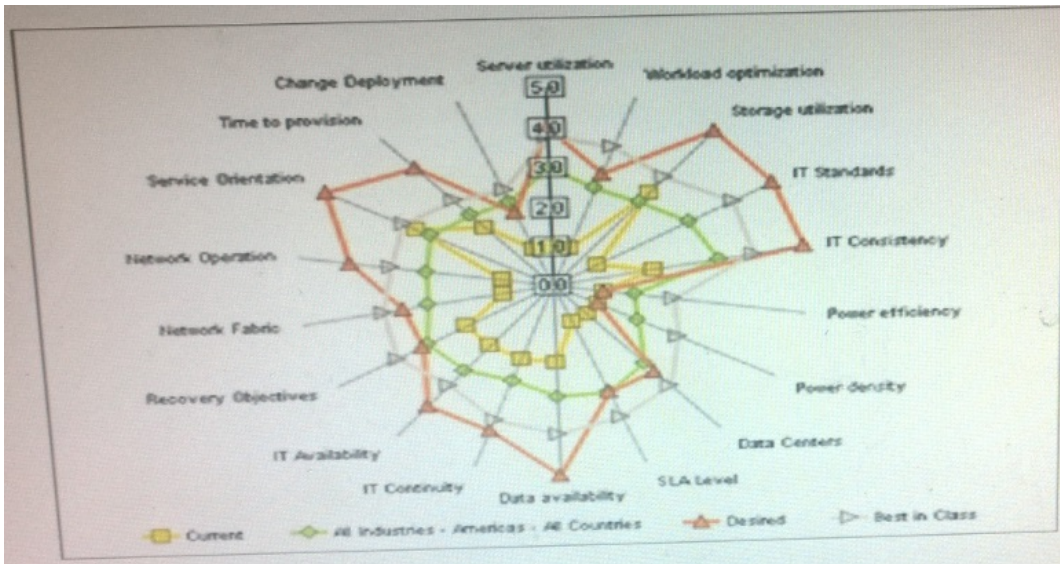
Server utilization
Workload optimization
Storage utilization
IT Standards
IT Consistency
Power efficiency
Power density
Data Centers
SLA Level
Data availability
IT Continuity
IT Availability
Recovery Objectives
Network Fabric
Network Operation
Service Orientation
Time to provision
Change Deployment

5.0
4.0
3.0
2.0
1.0
0.0

Current
All Industries - Americas - All Countries
Desired
Best in Class